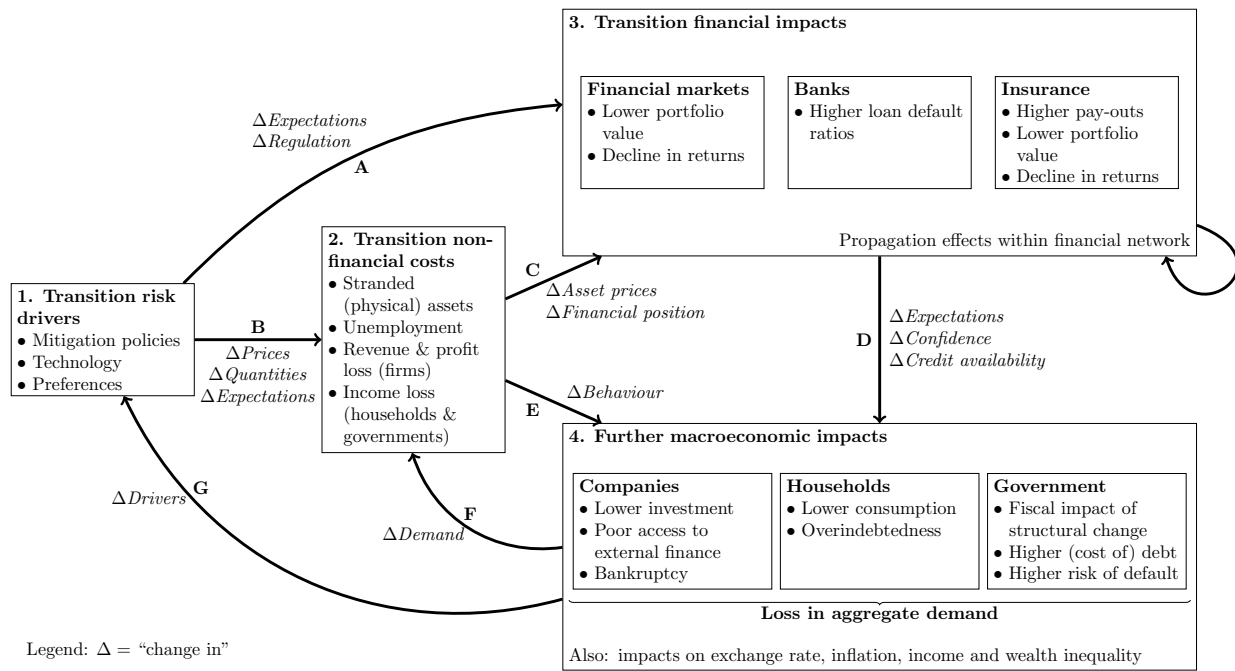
**3. Transition financial impacts**

**Financial markets**
• Lower portfolio value
• Decline in returns

**Banks**
• Higher loan default ratios

**Insurance**
• Higher pay-outs
• Lower portfolio value
• Decline in returns

Propagation effects within financial network

$\Delta Expectations$
$\Delta Regulation$
**A**

**1. Transition risk drivers**
• Mitigation policies
• Technology
• Preferences

**B**
$\Delta Prices$
$\Delta Quantities$
$\Delta Expectations$

**2. Transition non-financial costs**
• Stranded (physical) assets
• Unemployment
• Revenue & profit loss (firms)
• Income loss (households & governments)

**C**
$\Delta Asset\ prices$
$\Delta Financial\ position$

**D**
$\Delta Expectations$
$\Delta Confidence$
$\Delta Credit\ availability$

$\Delta Behaviour$
**E**

**4. Further macroeconomic impacts**

**Companies**
• Lower investment
• Poor access to external finance
• Bankruptcy

**Households**
• Lower consumption
• Overindebtedness

**Government**
• Fiscal impact of structural change
• Higher (cost of) debt
• Higher risk of default

**Loss in aggregate demand**

Also: impacts on exchange rate, inflation, income and wealth inequality

$\Delta Drivers$ **G**

**F**
$\Delta Demand$

Legend: $\Delta$ = "change in"